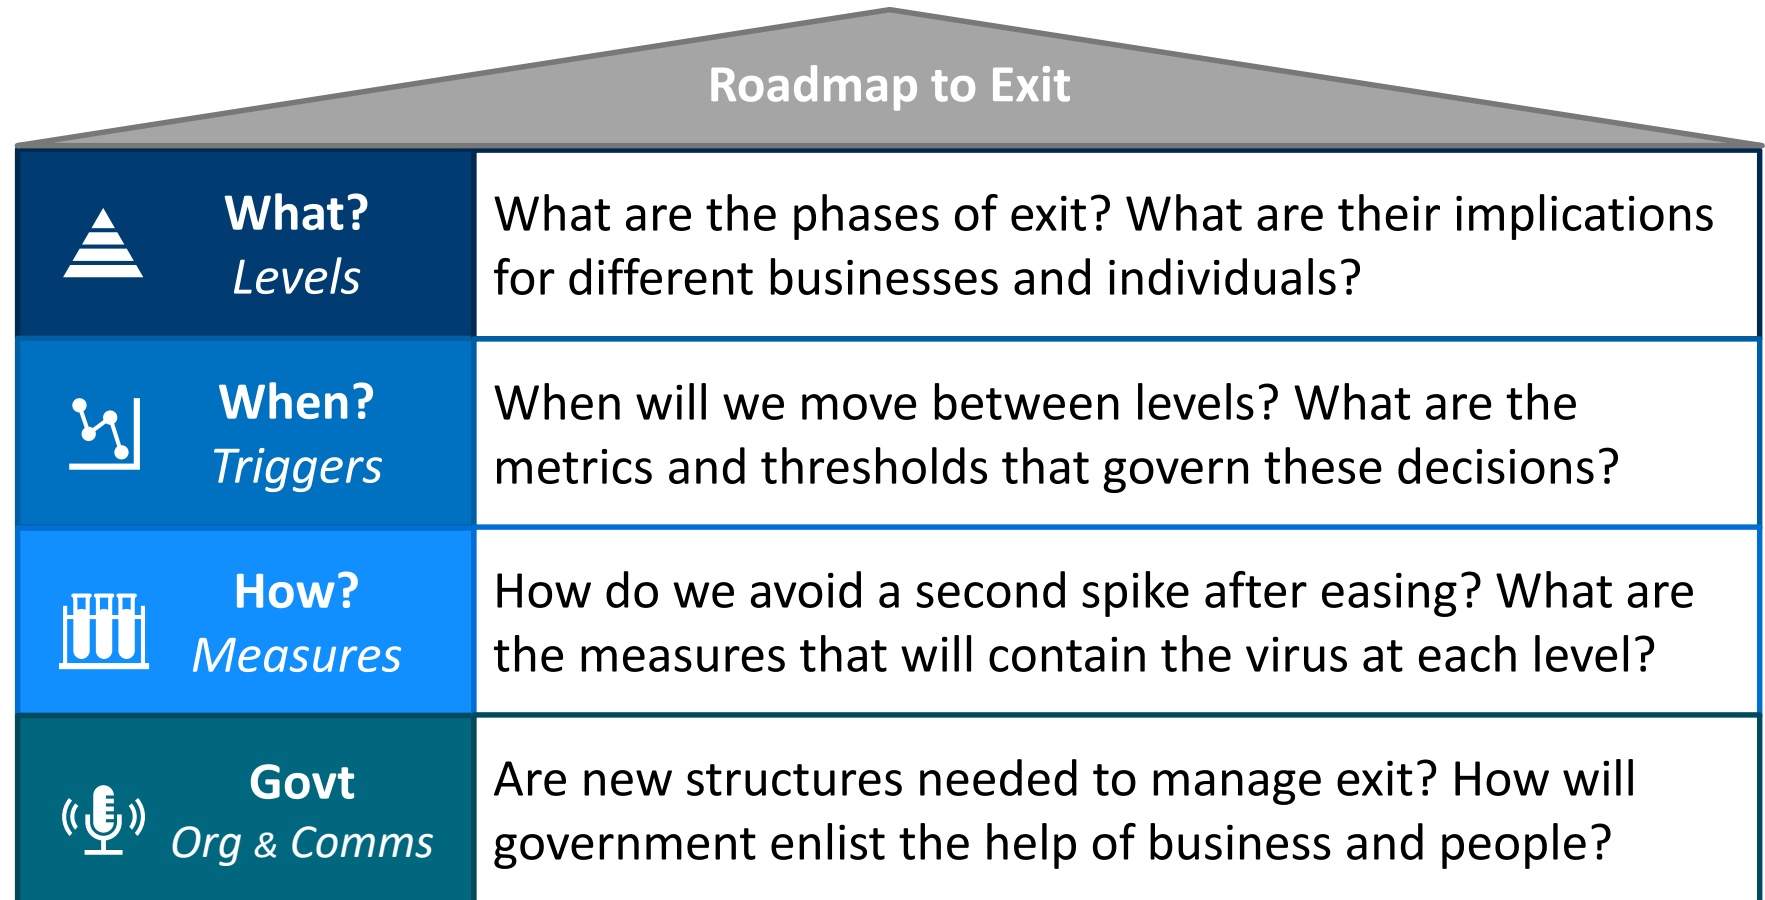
Roadmap to Exit

| | |
|---|---|
| What? *Levels* | What are the phases of exit? What are their implications for different businesses and individuals? |
| When? *Triggers* | When will we move between levels? What are the metrics and thresholds that govern these decisions? |
| How? *Measures* | How do we avoid a second spike after easing? What are the measures that will contain the virus at each level? |
| Govt *Org & Comms* | Are new structures needed to manage exit? How will government enlist the help of business and people? |